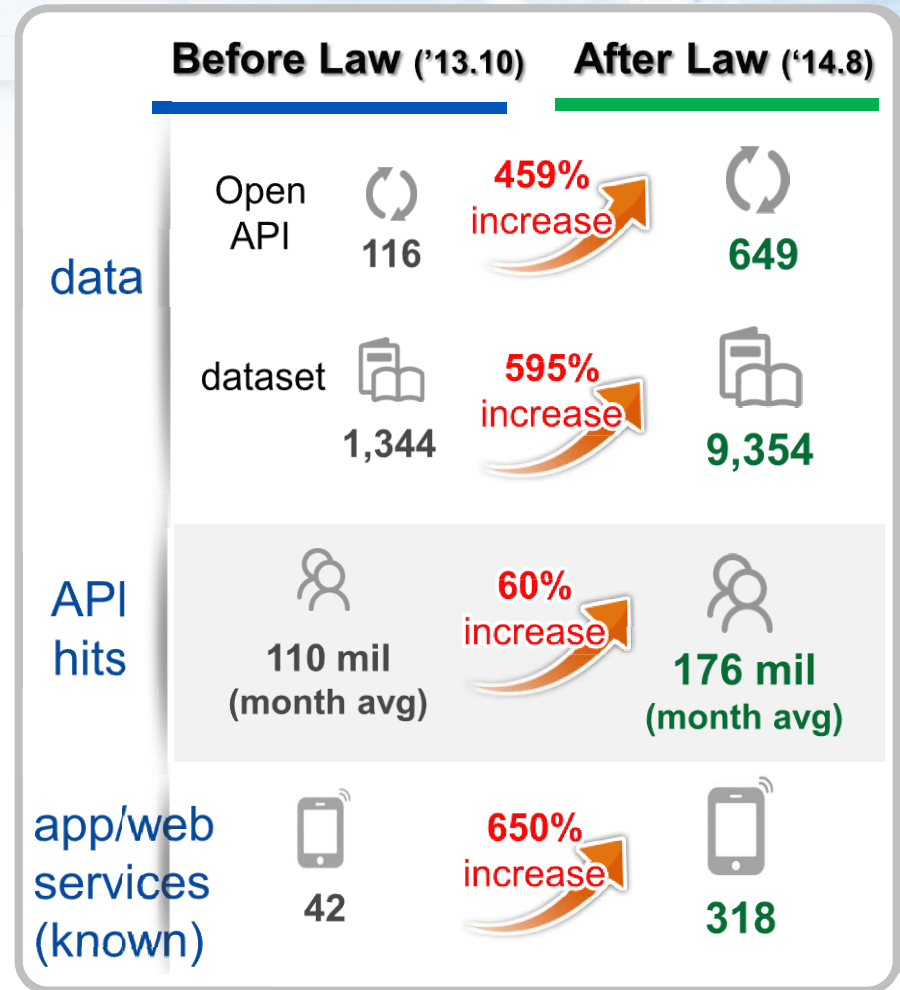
Before Law ('13.10) After Law ('14.8)

data

Open API 116 459% increase 649

dataset 1,344 595% increase 9,354

API hits 110 mil (month avg) 60% increase 176 mil (month avg)

app/web services (known) 42 650% increase 318